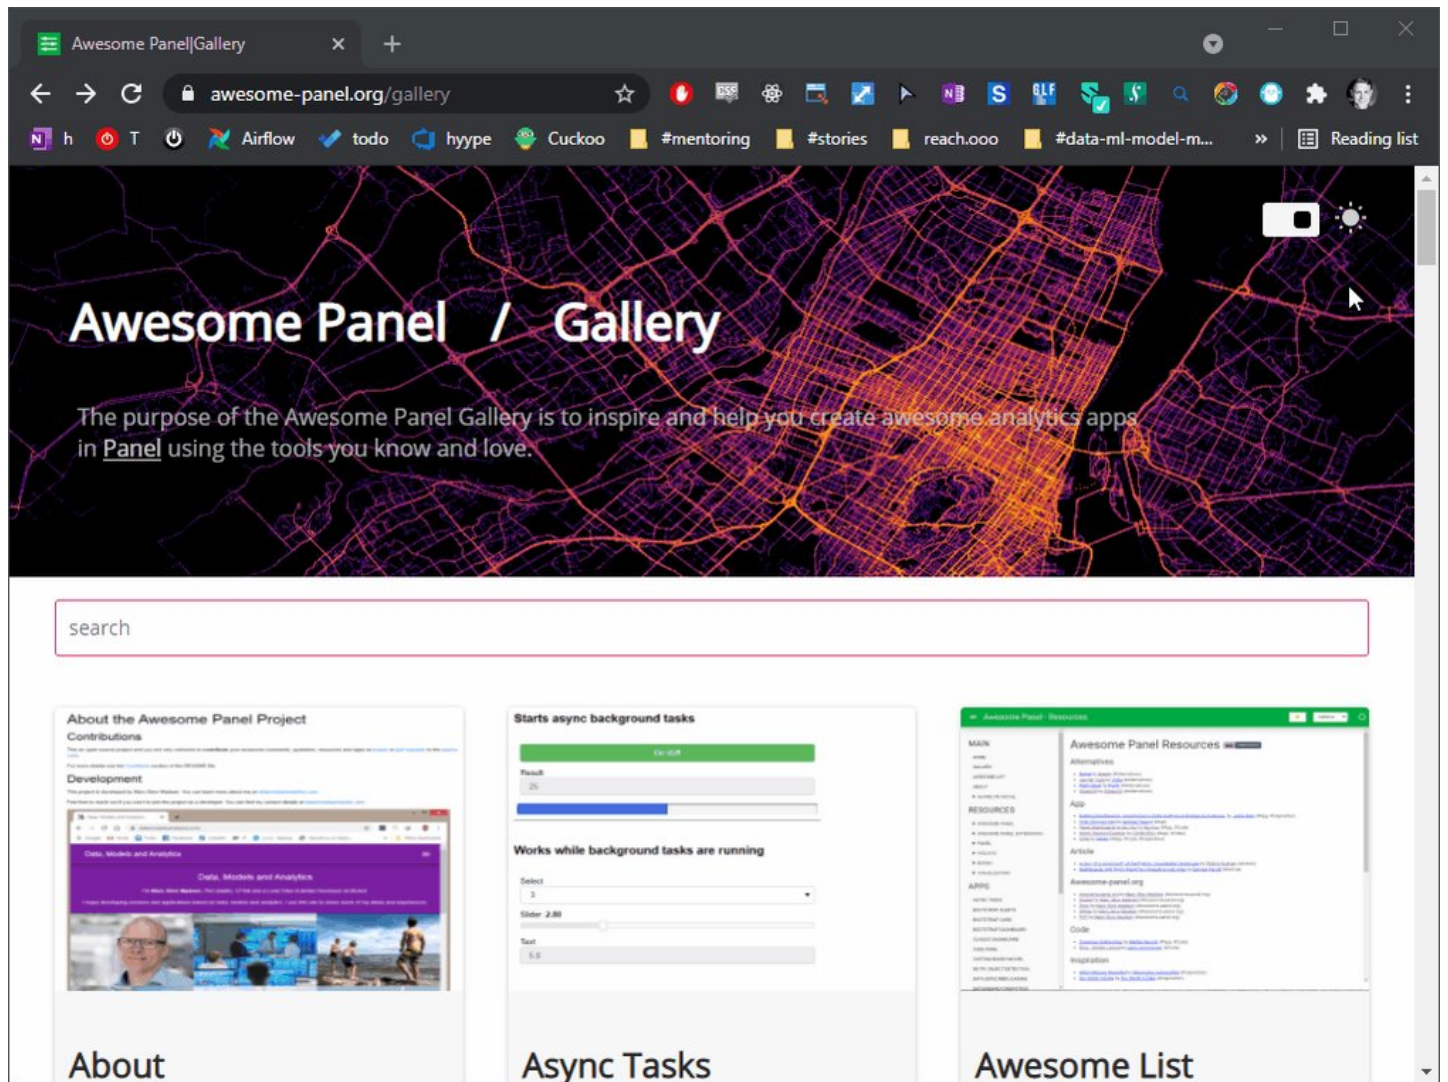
Awesome Panel|Gallery

awesome-panel.org/gallery

h T Airflow todo hyype Cuckoo #mentoring #stories reach.ooo #data-ml-model-m... » Reading list

Awesome Panel / Gallery

The purpose of the Awesome Panel Gallery is to inspire and help you create awesome analytics apps in Panel using the tools you know and love.

search

About the Awesome Panel Project
Contributions
Development
Data, Models and Analytics

Starts async background tasks
Result
Works while background tasks are running
Select
Slider 2.80
Text

Awesome Panel Resources
Alternatives
App
Article
Awesome-panel.org
Code
Inspiration

About

Async Tasks

Awesome List